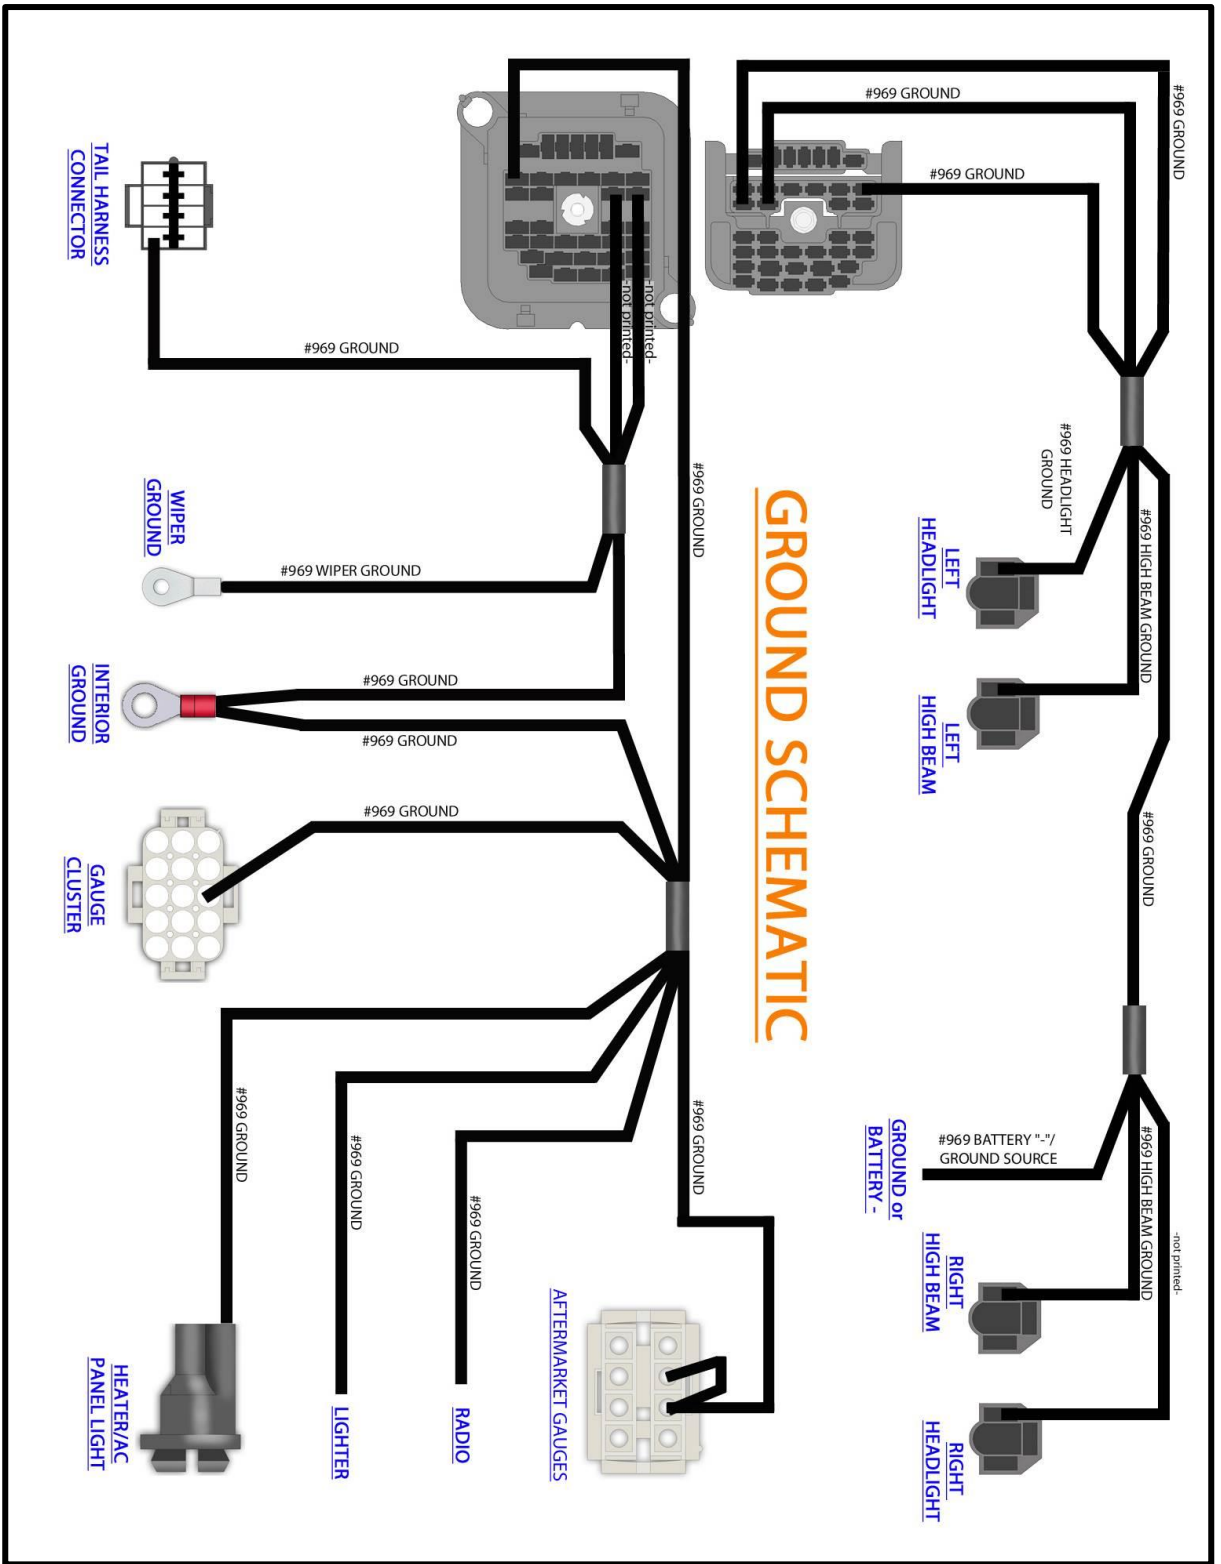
GROUND SCHEMATIC

TAIL HARNESS CONNECTOR

#969 GROUND

-not printed-

-not printed-

#969 GROUND

#969 GROUND

#969 GROUND

#969 GROUND

WIPER GROUND

#969 WIPER GROUND

INTERIOR GROUND

#969 GROUND

#969 GROUND

GAUGE CLUSTER

#969 GROUND

#969 GROUND

#969 GROUND

#969 GROUND

#969 GROUND

HEATER/AC PANEL LIGHT

LIGHTER

RADIO

AFTERMARKET GAUGES

#969 HEADLIGHT GROUND

#969 HIGH BEAM GROUND

LEFT HEADLIGHT

LEFT HIGH BEAM

#969 GROUND

GROUND or BATTERY -

#969 BATTERY "-"/ GROUND SOURCE

#969 HIGH BEAM GROUND

-not printed-

RIGHT HIGH BEAM

RIGHT HEADLIGHT